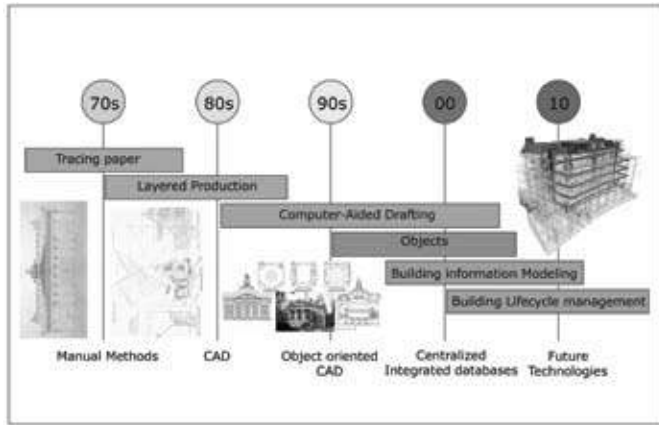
70s

80s

90s

00

10

Tracing paper

Layered Production

Computer-Aided Drafting

Objects

Building information Modeling

Building Lifecycle management

Manual Methods

CAD

Object oriented CAD

Centralized Integrated databases

Future Technologies